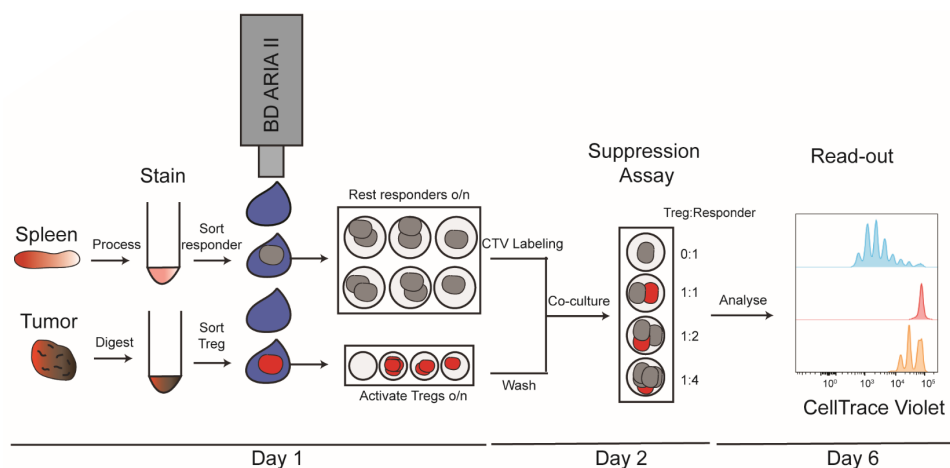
BD ARIA II

Stain

Suppression Assay

Read-out

Spleen

Process

Sort responder

Rest responders o/n

CTV Labeling

Treg:Responder

0:1

1:1

1:2

1:4

Co-culture

Analyse

Tumor

Digest

Sort Treg

Activate Tregs o/n

Wash

$10^0$ $10^3$ $10^4$ $10^5$

CellTrace Violet

Day 1

Day 2

Day 6